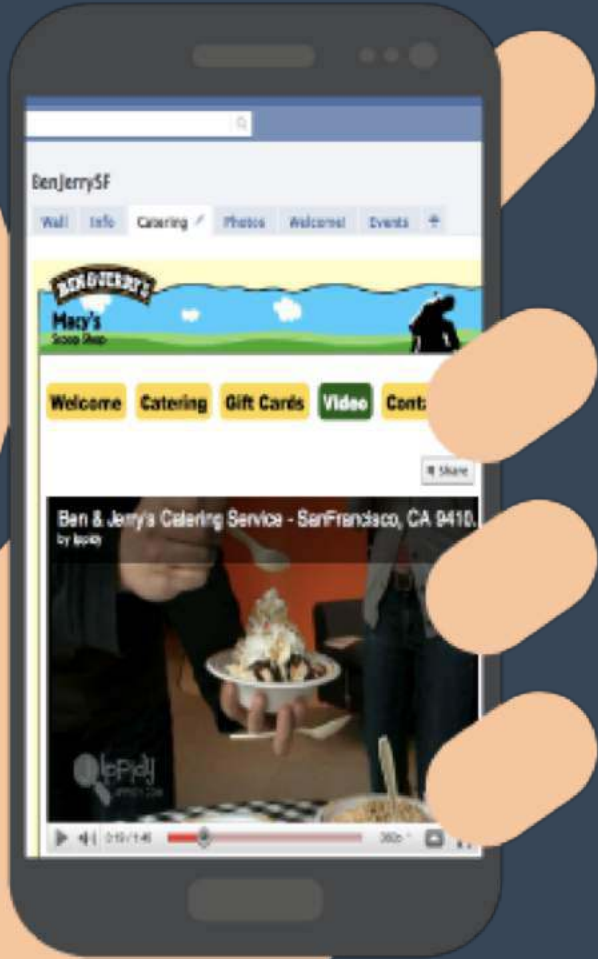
BenJerrySF

Wall Info Catering Photos Welcome! Events +

BEN & JERRY'S
Macy's
Scoop Shop

Welcome Catering Gift Cards Video Cont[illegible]

Share

Ben & Jerry's Catering Service - SanFrancisco, CA 9410.
by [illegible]

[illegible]

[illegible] 360p